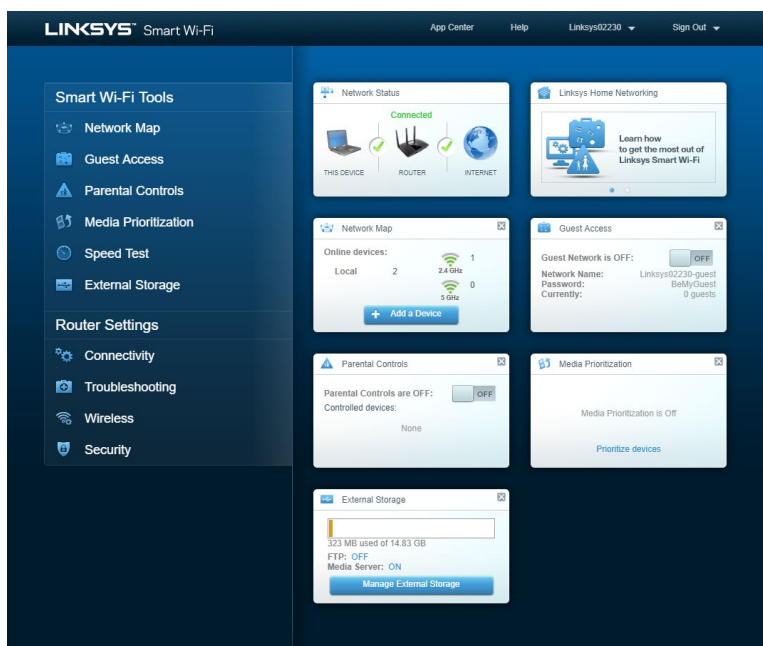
LINKSYS™ Smart Wi-Fi

App Center Help Linksys02230 Sign Out

Smart Wi-Fi Tools
Network Map
Guest Access
Parental Controls
Media Prioritization
Speed Test
External Storage

Router Settings
Connectivity
Troubleshooting
Wireless
Security

Network Status
Connected
THIS DEVICE ROUTER INTERNET

Linksys Home Networking
Learn how to get the most out of Linksys Smart Wi-Fi

Network Map
Online devices:
Local 2
2.4 GHz 1
5 GHz 0
Add a Device

Guest Access
Guest Network is OFF: OFF
Network Name: Linksys02230-guest
Password: BeMyGuest
Currently: 0 guests

Parental Controls
Parental Controls are OFF: OFF
Controlled devices:
None

Media Prioritization
Media Prioritization is Off
Prioritize devices

External Storage
323 MB used of 14.83 GB
FTP: OFF
Media Server: ON
Manage External Storage